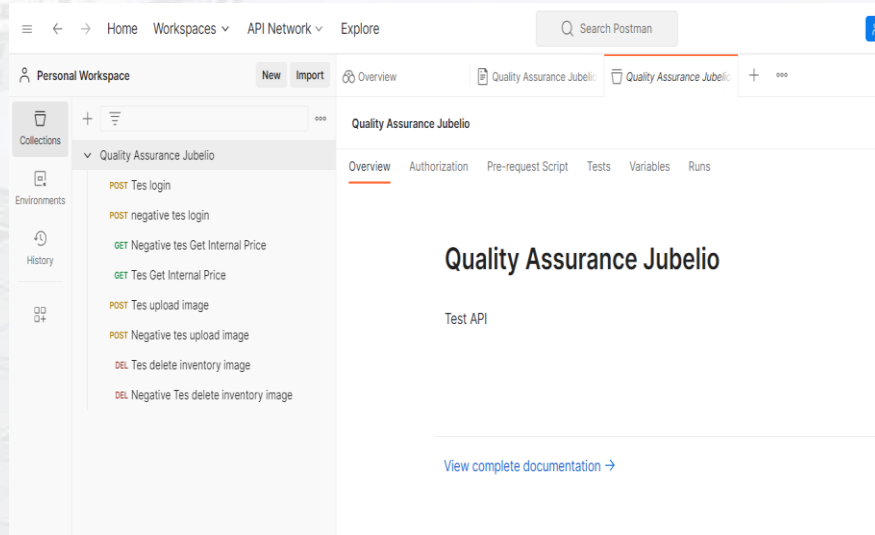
Home Workspaces API Network Explore

Search Postman

Personal Workspace New Import

Overview Quality Assurance Jubelio Quality Assurance Jubelio

Collections
Environments
History

Quality Assurance Jubelio
POST Tes login
POST negative tes login
GET Negative tes Get Internal Price
GET Tes Get Internal Price
POST Tes upload image
POST Negative tes upload image
DEL Tes delete inventory image
DEL Negative Tes delete inventory image

Quality Assurance Jubelio

Overview Authorization Pre-request Script Tests Variables Runs

Quality Assurance Jubelio

Test API

View complete documentation →